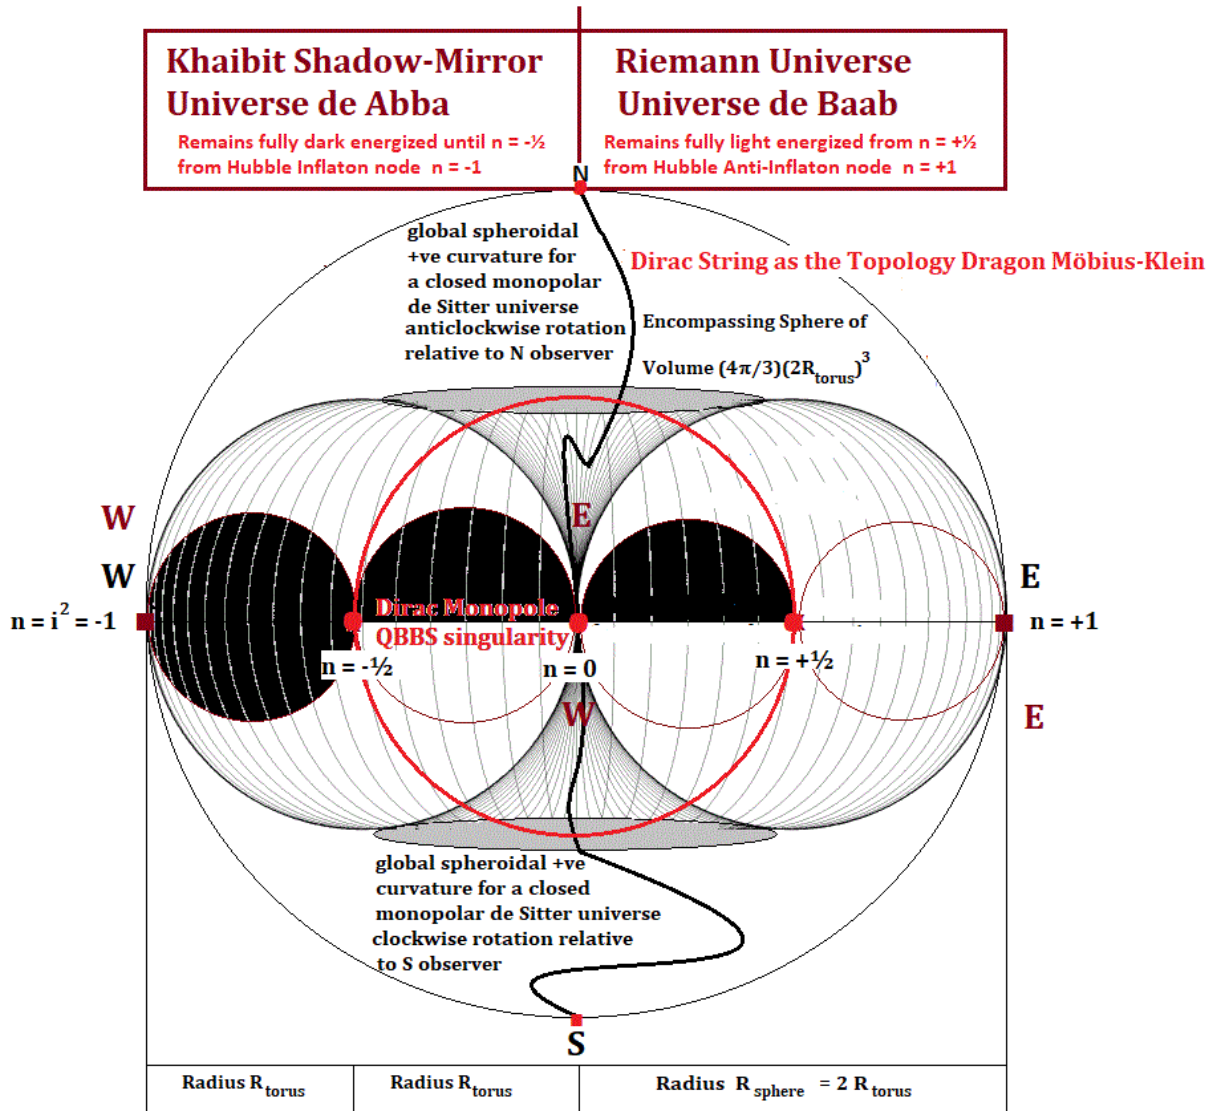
Khaibit Shadow-Mirror Universe de Abba

Remains fully dark energized until n = -½ from Hubble Inflaton node n = -1

Riemann Universe Universe de Baab

Remains fully light energized from n = +½ from Hubble Anti-Inflaton node n = +1

N

global spheroidal +ve curvature for a closed monopolar de Sitter universe anticlockwise rotation relative to N observer

Dirac String as the Topology Dragon Möbius-Klein

Encompassing Sphere of

Volume $(4\pi/3)(2R_{torus})^3$

W

E

W

E

$n = i^2 = -1$

Dirac Monopole QBBS singularity

n = +1

n = -½

n = 0

n = +½

W

E

global spheroidal +ve curvature for a closed monopolar de Sitter universe clockwise rotation relative to S observer

S

| Radius $R_{torus}$ | Radius $R_{torus}$ | Radius $R_{sphere} = 2 R_{torus}$ |
|---|---|---|